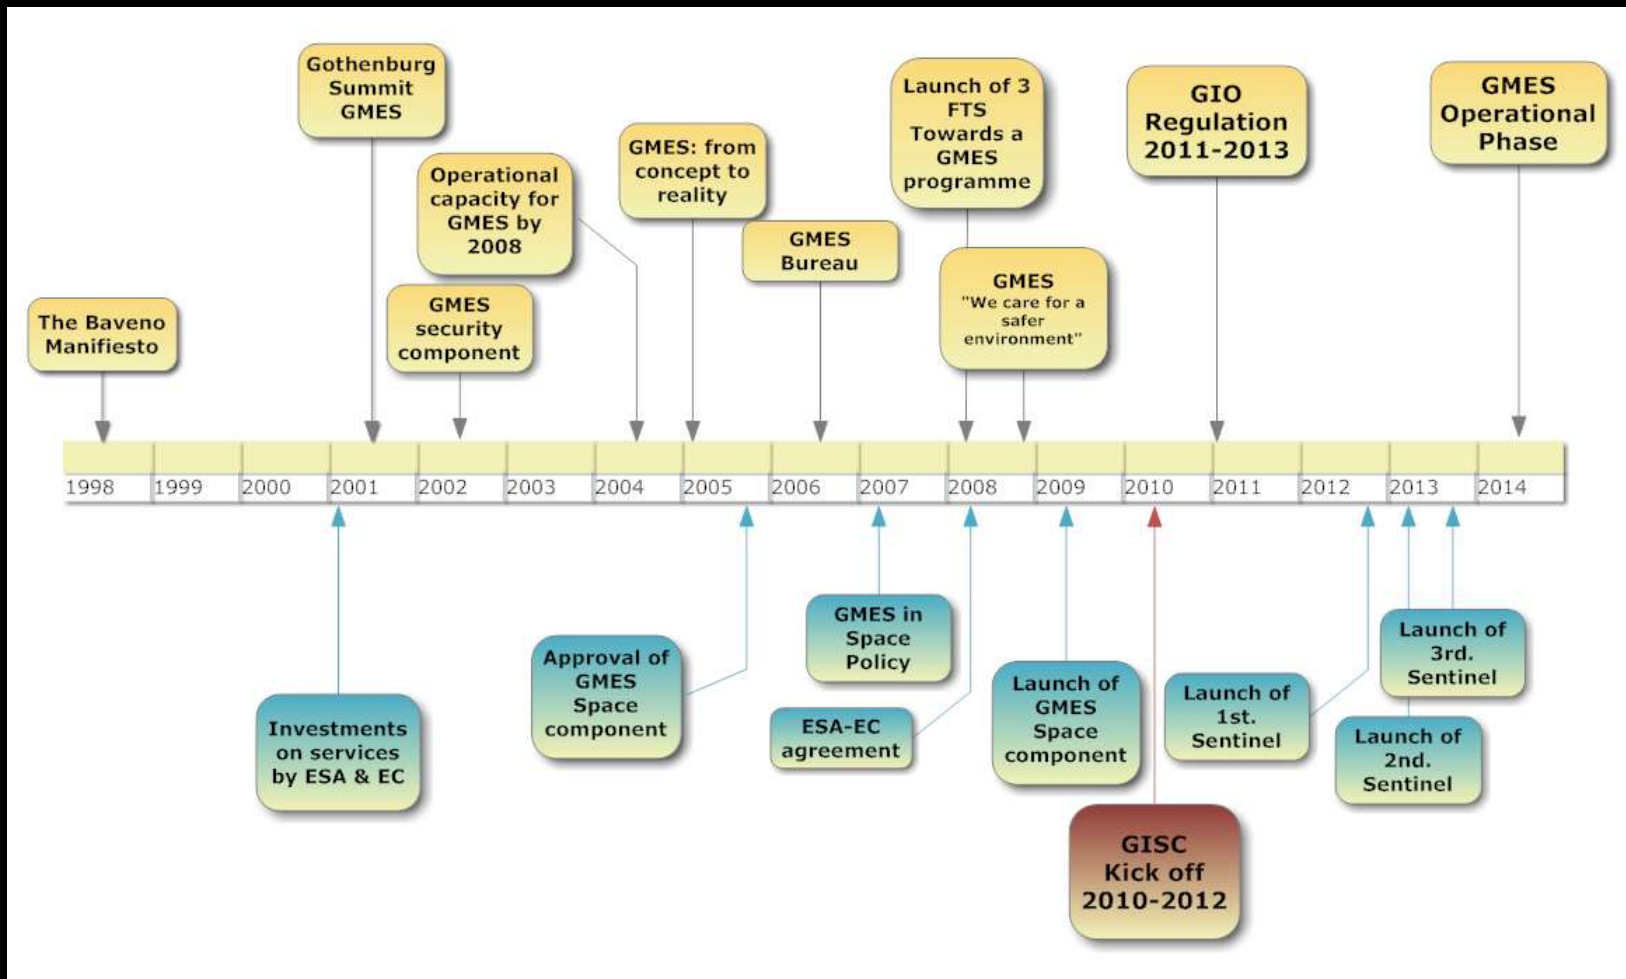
Gothenburg Summit GMES

Launch of 3 FTS Towards a GMES programme

GIO Regulation 2011-2013

GMES Operational Phase

GMES: from concept to reality

Operational capacity for GMES by 2008

GMES Bureau

GMES "We care for a safer environment"

The Baveno Manifiesto

GMES security component

1998 1999 2000 2001 2002 2003 2004 2005 2006 2007 2008 2009 2010 2011 2012 2013 2014

GMES in Space Policy

Launch of 3rd. Sentinel

Approval of GMES Space component

Launch of GMES Space component

Launch of 1st. Sentinel

Investments on services by ESA & EC

ESA-EC agreement

Launch of 2nd. Sentinel

GISC Kick off 2010-2012